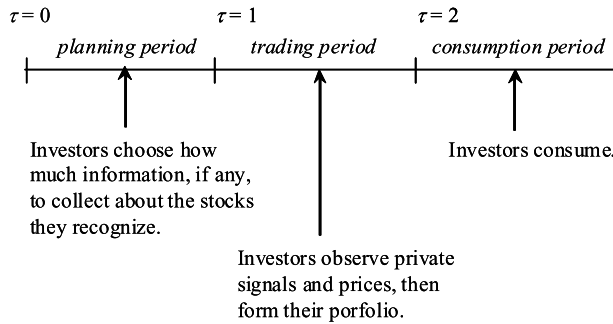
$\tau = 0$ $\tau = 1$ $\tau = 2$

*planning period* *trading period* *consumption period*

Investors choose how much information, if any, to collect about the stocks they recognize.

Investors consume.

Investors observe private signals and prices, then form their porfolio.